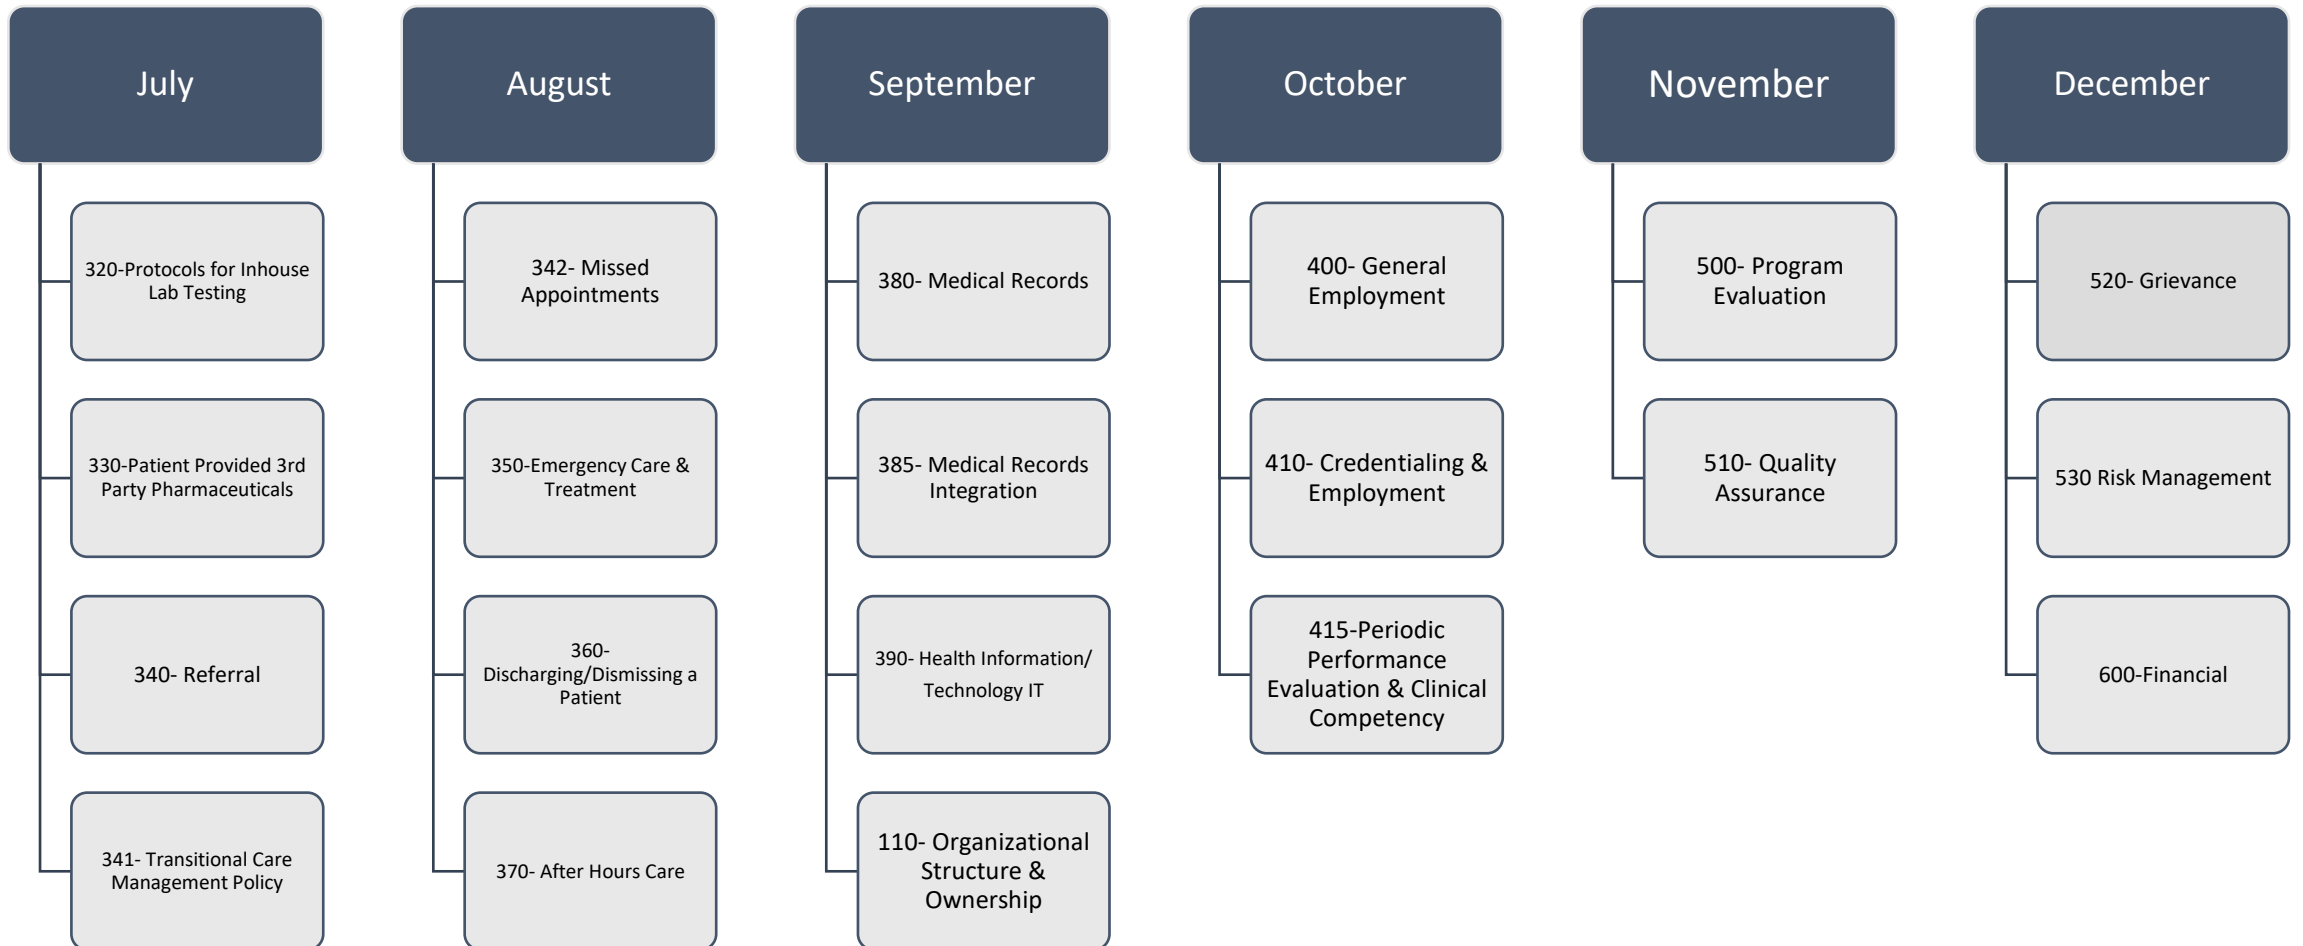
July

320-Protocols for Inhouse Lab Testing

330-Patient Provided 3rd Party Pharmaceuticals

340- Referral

341- Transitional Care Management Policy

August

342- Missed Appointments

350-Emergency Care & Treatment

360- Discharging/Dismissing a Patient

370- After Hours Care

September

380- Medical Records

385- Medical Records Integration

390- Health Information/ Technology IT

110- Organizational Structure & Ownership

October

400- General Employment

410- Credentialing & Employment

415-Periodic Performance Evaluation & Clinical Competency

November

500- Program Evaluation

510- Quality Assurance

December

520- Grievance

530 Risk Management

600-Financial